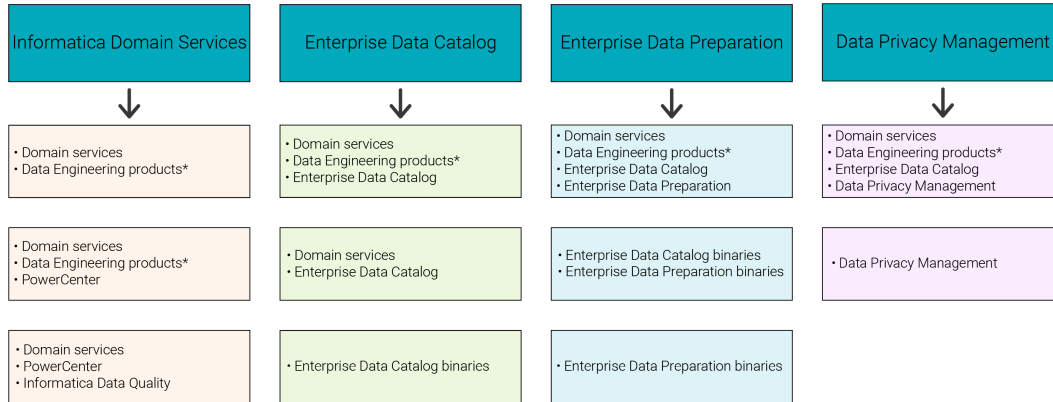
Informatica Domain Services

• Domain services
• Data Engineering products*

• Domain services
• Data Engineering products*
• PowerCenter

• Domain services
• PowerCenter
• Informatica Data Quality

Enterprise Data Catalog

• Domain services
• Data Engineering products*
• Enterprise Data Catalog

• Domain services
• Enterprise Data Catalog

• Enterprise Data Catalog binaries

Enterprise Data Preparation

• Domain services
• Data Engineering products*
• Enterprise Data Catalog
• Enterprise Data Preparation

• Enterprise Data Catalog binaries
• Enterprise Data Preparation binaries

• Enterprise Data Preparation binaries

Data Privacy Management

• Domain services
• Data Engineering products*
• Enterprise Data Catalog
• Data Privacy Management

• Data Privacy Management